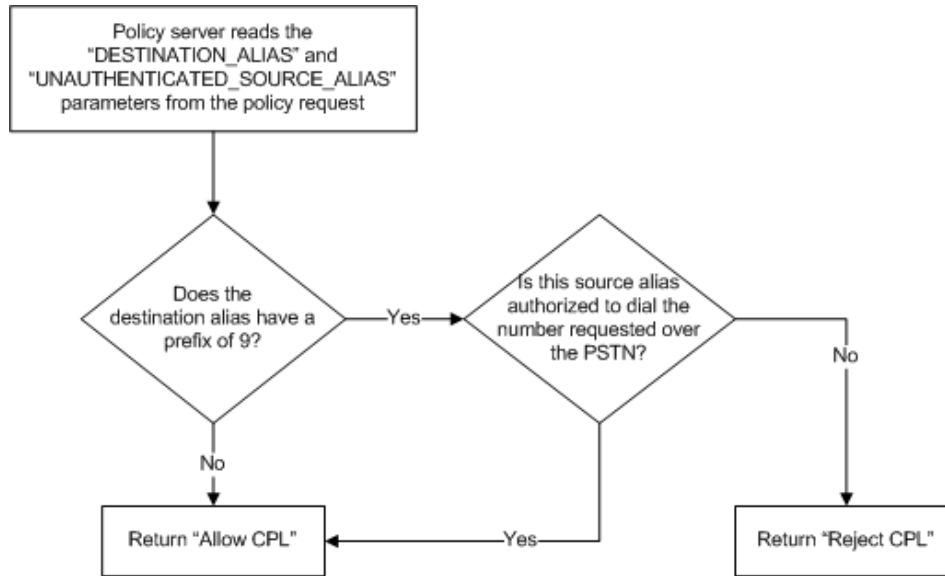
Policy server reads the "DESTINATION_ALIAS" and "UNAUTHENTICATED_SOURCE_ALIAS" parameters from the policy request

Does the destination alias have a prefix of 9?

Yes

Is this source alias authorized to dial the number requested over the PSTN?

No

No

Yes

Return "Allow CPL"

Return "Reject CPL"